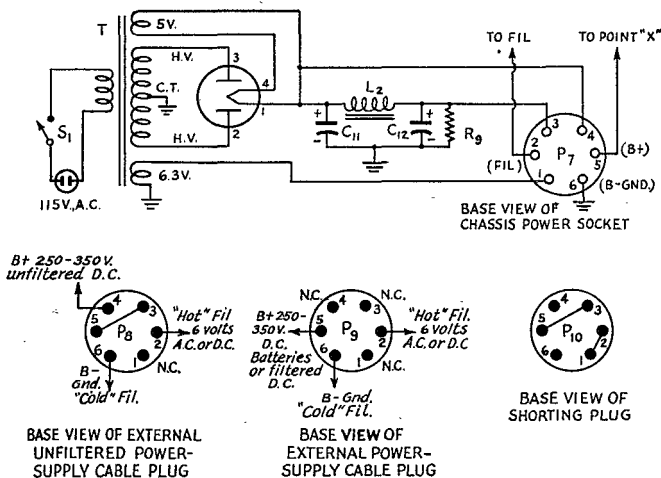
T
5V.
H.V.
C.T.
H.V.
3
4
2
1
$S_1$
115V. A.C.
6.3V.
$L_2$
$C_{11}$
$C_{12}$
$R_9$
TO FIL
TO POINT "X"
3
4
2
5
1
6
(FIL)
$P_7$
(B+)
(B-GND.)
BASE VIEW OF CHASSIS POWER SOCKET

B+ 250-350V. unfiltered D.C.
4
3
5
$P_8$
2
6
1
"Hot" Fil 6 volts A.C. or D.C.
N.C.
B- Gnd. "Cold" Fil.
BASE VIEW OF EXTERNAL UNFILTERED POWER-SUPPLY CABLE PLUG

N.C.
4
N.C.
3
B+ 250-350V. D.C. Batteries or filtered D.C.
5
$P_9$
2
6
1
"Hot" Fil. 6 volts A.C. or D.C
N.C.
B- Gnd. "Cold" Fil.
BASE VIEW OF EXTERNAL POWER-SUPPLY CABLE PLUG

4
3
5
$P_{10}$
2
6
1
BASE VIEW OF SHORTING PLUG